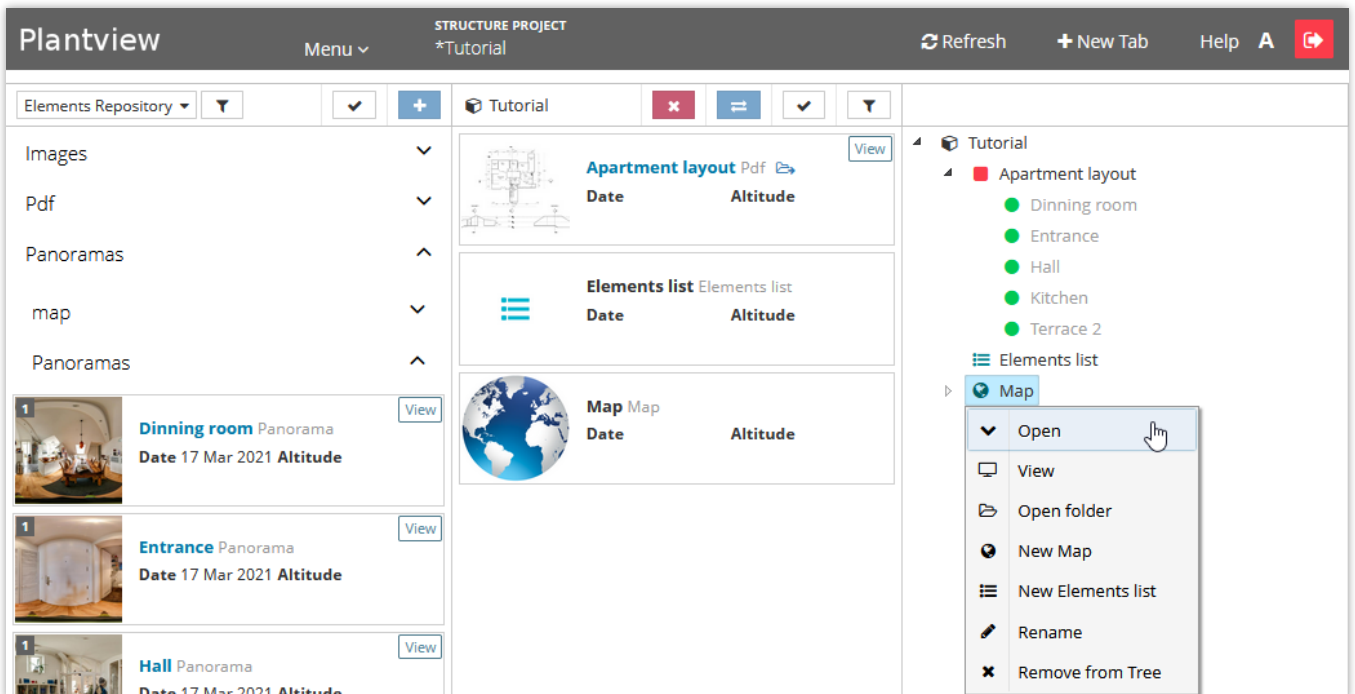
Plantview
Menu
STRUCTURE PROJECT
*Tutorial
Refresh
New Tab
Help
A

Elements Repository

Images
Pdf
Panoramas
map
Panoramas

1
View
Dinning room Panorama
Date 17 Mar 2021 Altitude

1
View
Entrance Panorama
Date 17 Mar 2021 Altitude

1
View
Hall Panorama
Date 17 Mar 2021 Altitude

Tutorial

View
Apartment layout Pdf
Date Altitude

Elements list Elements list
Date Altitude

Map Map
Date Altitude

Tutorial
Apartment layout
Dinning room
Entrance
Hall
Kitchen
Terrace 2
Elements list
Map
Open
View
Open folder
New Map
New Elements list
Rename
Remove from Tree